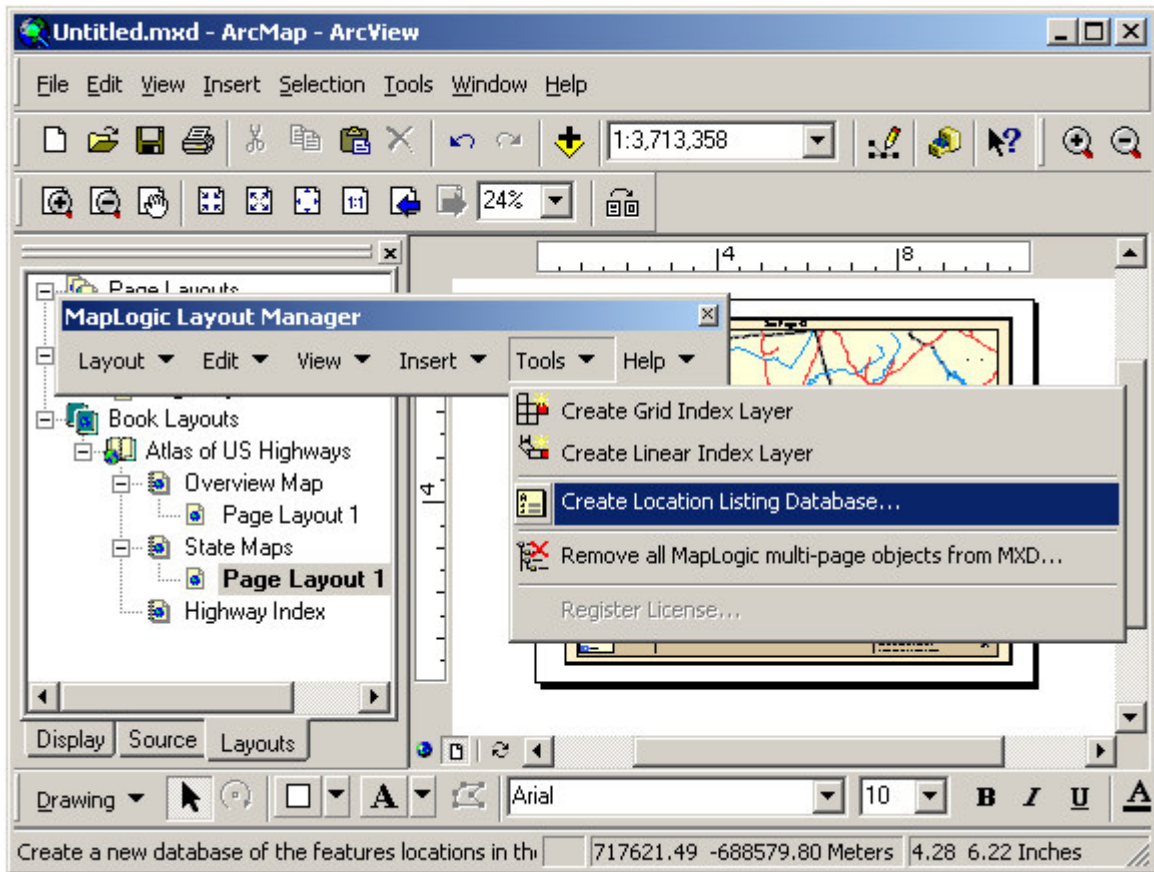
Untitled.mxd - ArcMap - ArcView

File Edit View Insert Selection Tools Window Help

1:3,713,358

24%

4 8

Page Layouts

MapLogic Layout Manager

Layout Edit View Insert Tools Help

Create Grid Index Layer
Create Linear Index Layer
Create Location Listing Database...
Remove all MapLogic multi-page objects from MXD...
Register License...

Book Layouts
Atlas of US Highways
Overview Map
Page Layout 1
State Maps
Page Layout 1
Highway Index

4

Display Source Layouts

Drawing

Arial

10

B I U A

Create a new database of the features locations in th

717621.49 -688579.80 Meters

4.28 6.22 Inches